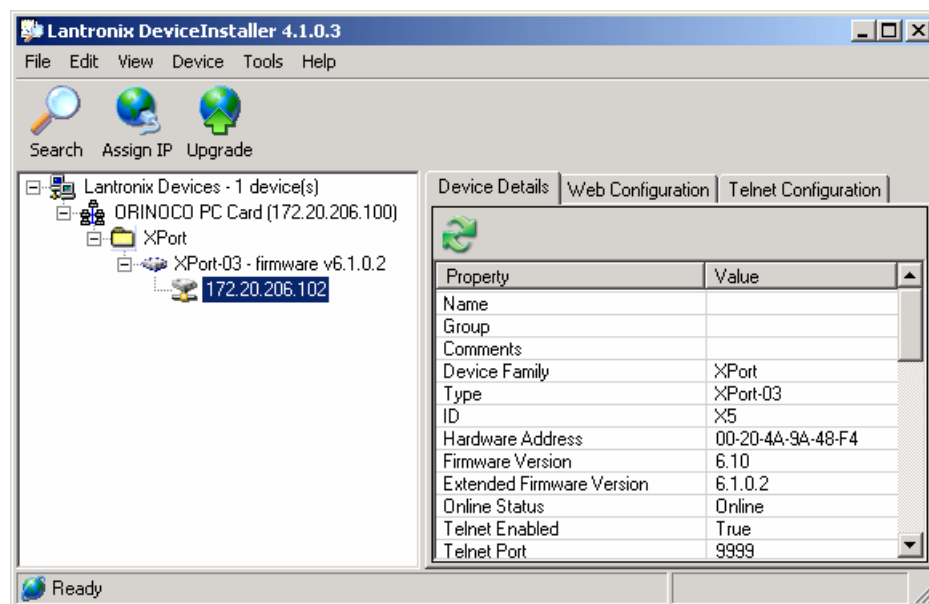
Lantronix DeviceInstaller 4.1.0.3

File Edit View Device Tools Help

Search Assign IP Upgrade

Lantronix Devices - 1 device(s)
ORINOCO PC Card (172.20.206.100)
XPort
XPort-03 - firmware v6.1.0.2
172.20.206.102

Device Details | Web Configuration | Telnet Configuration

| Property | Value |
|---|---|
| Name | |
| Group | |
| Comments | |
| Device Family | XPort |
| Type | XPort-03 |
| ID | X5 |
| Hardware Address | 00-20-4A-9A-48-F4 |
| Firmware Version | 6.10 |
| Extended Firmware Version | 6.1.0.2 |
| Online Status | Online |
| Telnet Enabled | True |
| Telnet Port | 9999 |

Ready